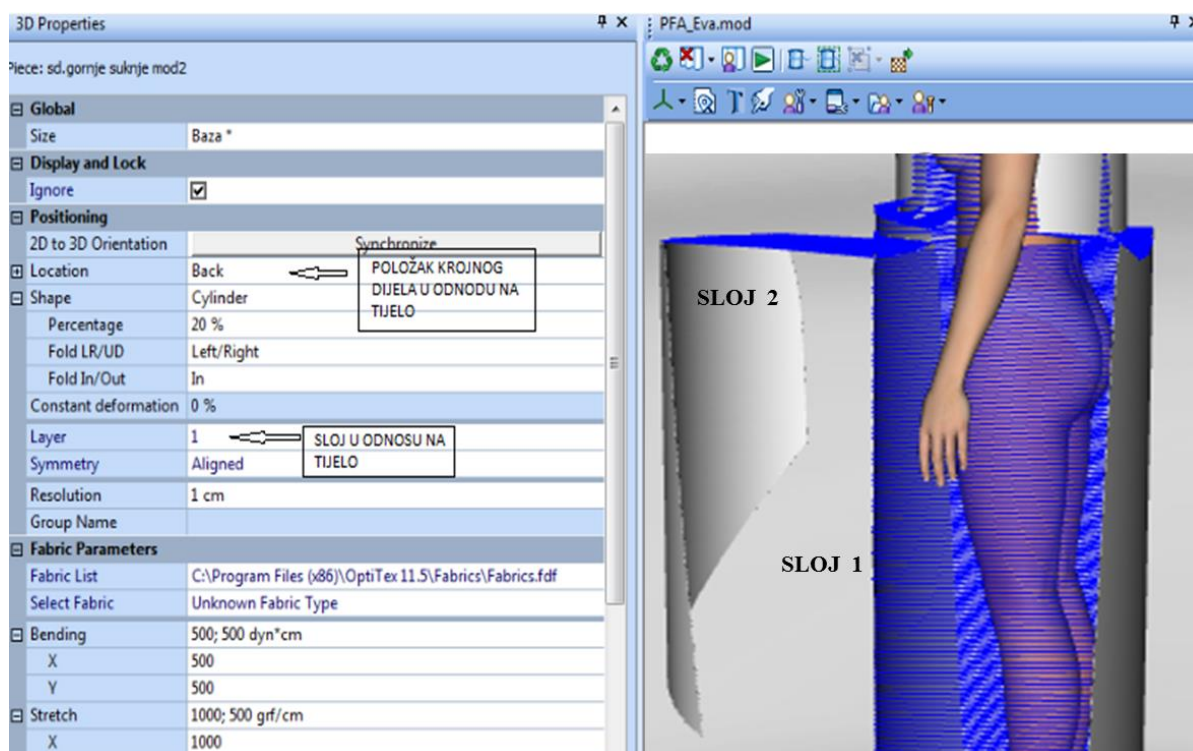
3D Properties

Piece: sd.gornje suknje mod2

| | |
|---|---|
| ⊟ Global | |
| Size | Baza * |
| ⊟ Display and Lock | |
| Ignore | ☑ |
| ⊟ Positioning | |
| 2D to 3D Orientation | Synchronize |
| ⊞ Location | Back |
| ⊟ Shape | Cylinder |
| Percentage | 20 % |
| Fold LR/UD | Left/Right |
| Fold In/Out | In |
| Constant deformation | 0 % |
| Layer | 1 |
| Symmetry | Aligned |
| Resolution | 1 cm |
| Group Name | |
| ⊟ Fabric Parameters | |
| Fabric List | C:\Program Files (x86)\OptiTex 11.5\Fabrics\Fabrics.fdf |
| Select Fabric | Unknown Fabric Type |
| ⊟ Bending | 500; 500 dyn*cm |
| X | 500 |
| Y | 500 |
| ⊟ Stretch | 1000; 500 grf/cm |
| X | 1000 |

POLOŽAK KROJNOG DIJELA U ODNODU NA TIJELO

SLOJ U ODNOSU NA TIJELO

PFA_Eva.mod

SLOJ 2

SLOJ 1